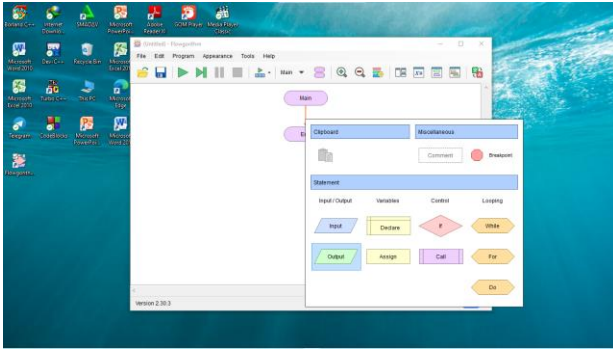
Borland C++
Internet Downlo...
SMADAV
Microsoft PowerPoi...
Adobe Reader 9
GOM Player
Media Player Classic

Microsoft Word 2010
Dev-C++
Recycle Bin
Microsoft Excel 2010

Microsoft Excel 2010
Turbo C++
This PC
Microsoft Edge

Telegram
CodeBlocks
Microsoft PowerPoi...
Microsoft Word 2010

Flowgorithm

(Untitled) - Flowgorithm

File Edit Program Appearance Tools Help

Main

Main

E

Clipboard
Miscellaneous
Comment
Breakpoint

Statement
Input / Output
Variables
Control
Looping
Input
Declare
If
While
Output
Assign
Call
For
Do

Version 2.30.3